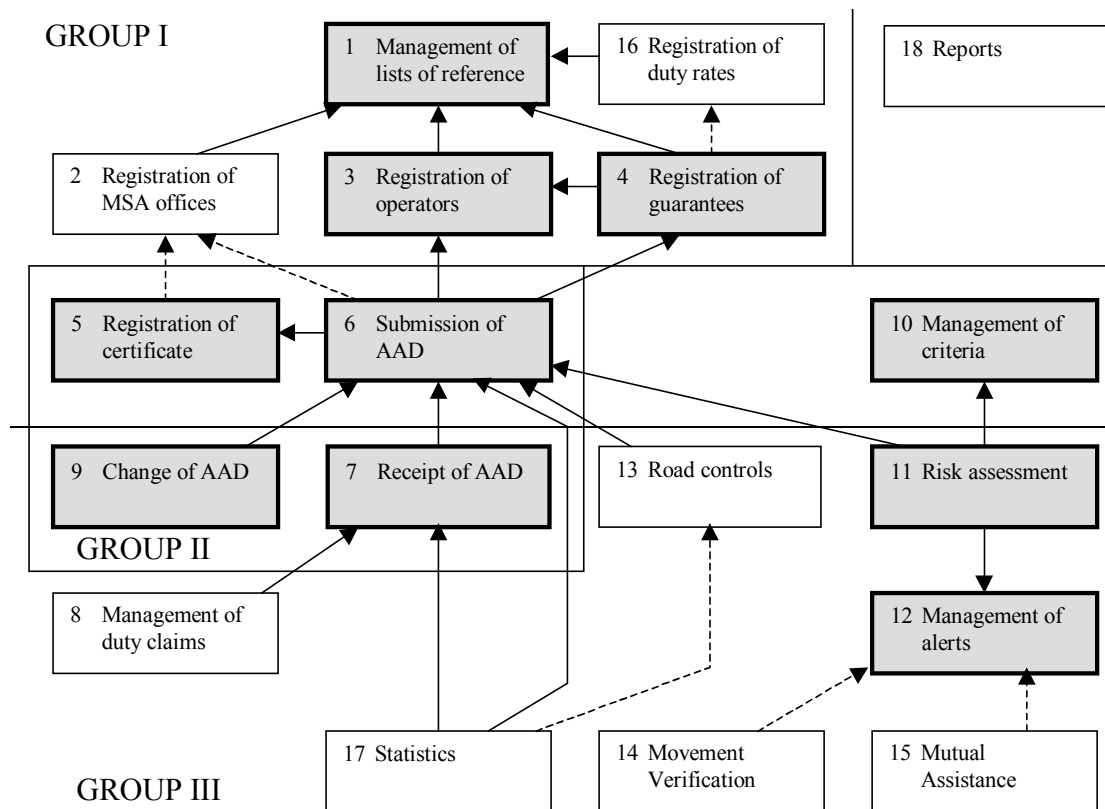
GROUP I

1 Management of lists of reference

16 Registration of duty rates

18 Reports

2 Registration of MSA offices

3 Registration of operators

4 Registration of guarantees

5 Registration of certificate

6 Submission of AAD

10 Management of criteria

9 Change of AAD

7 Receipt of AAD

13 Road controls

11 Risk assessment

GROUP II

8 Management of duty claims

12 Management of alerts

17 Statistics

14 Movement Verification

15 Mutual Assistance

GROUP III